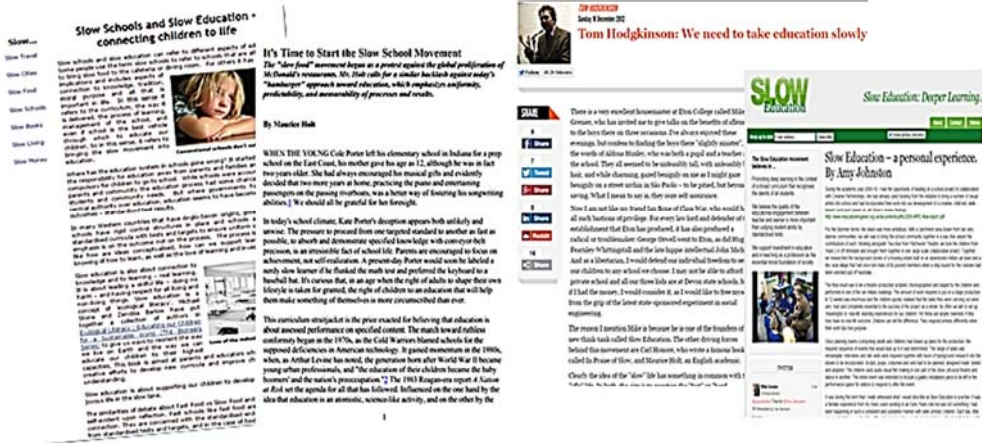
Slow Schools and Slow Education - connecting children to life

Slow...
Slow Travel
Slow Cities
Slow Food
Slow Schools
Slow Books
Slow Living
Slow Money

Slow schools and slow education can refer to different aspects of school life. Some use the term slow schools to refer to schools that are able to bring slow food to the cafeteria or dining room. For others it has to do with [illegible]

It's Time to Start the Slow School Movement

The "slow food" movement began as a protest against the global proliferation of McDonald's restaurants. Mr. Holt calls for a similar backlash against today's "hamburger" approach toward education, which emphasizes uniformity, predictability, and measurability of processes and results.

By Maurice Holt

WHEN THE YOUNG Cole Porter left his elementary school in Indiana for a prep school on the East Coast, his mother gave his age as 12, although he was in fact two years older. She had always encouraged his musical gifts and evidently decided that two more years at home, practicing the piano and entertaining passengers on the passing riverboats, was a better way of fostering his songwriting abilities. We should all be grateful for his foresight.

In today's school climate, Kate Porter's deception appears both unlikely and unwise. The pressure to proceed from one targeted standard to another as fast as possible, to absorb and demonstrate specified knowledge with conveyor-belt precision, is an irresistible fact of school life. Parents are encouraged to focus on achievement, not self-realization. A present-day Porter would soon be labeled a nerdy slow learner if he flunked the math test and preferred the keyboard to a baseball bat. It's curious that, in an age when the right of adults to shape their own lifestyle is taken for granted, the right of children to an education that will help them make something of themselves is more circumscribed than ever.

This curriculum straitjacket is the price exacted for believing that education is about assessed performance on specified content. The march toward ruthless conformity began in the 1970s, as the Cold Warriors blamed schools for the supposed deficiencies in American technology. It gained momentum in the 1980s, when, as Arthur Levine has noted, the generation born after World War II became young urban professionals, and "the education of their children became the baby boomers' and the nation's preoccupation." The 1983 Reagan-era report A Nation at Risk set the agenda for all that has followed. Influenced on the one hand by the idea that education is an atomistic, science-like activity, and on the other by the

Tom Hodgkinson: We need to take education slowly

There is a very excellent housemaster at Eton College called Mike Grenier, who has invited me to give talks on the benefits of idleness to the boys there on three occasions. I've always enjoyed these evenings, but confess to finding the boys there "slightly smarter" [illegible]

The reason I mention Mike is because he is one of the founders of a new think tank called Slow Education. The other driving forces behind this movement are Carl Honoré, who wrote a famous book called In Praise of Slow, and Maurice Holt, an English academic.

SHARE

SLOW Education

Slow Education: Deeper Learning.

Slow Education – a personal experience.
By Amy Johnston